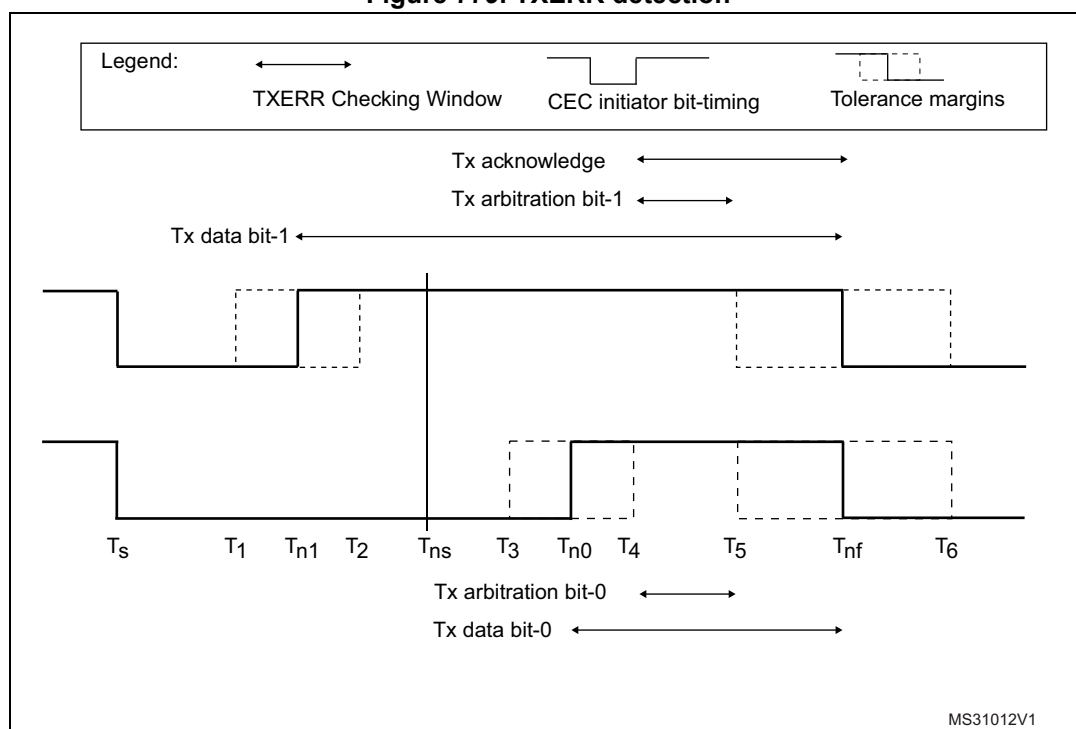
Figure 776. TXERR detection

Legend:

TXERR Checking Window

CEC initiator bit-timing

Tolerance margins

Tx acknowledge

Tx arbitration bit-1

Tx data bit-1

$T_s$ $T_1$ $T_{n1}$ $T_2$ $T_{ns}$ $T_3$ $T_{n0}$ $T_4$ $T_5$ $T_{nf}$ $T_6$

Tx arbitration bit-0

Tx data bit-0

MS31012V1